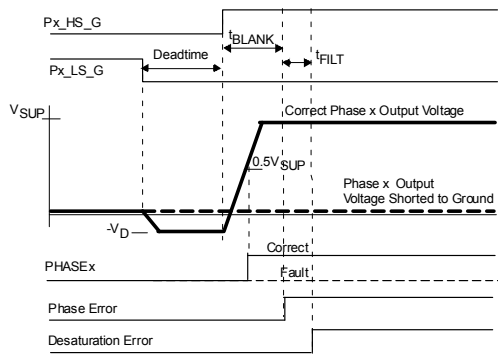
Px_HS_G
$t_{BLANK}$
Px_LS_G
Deadtime
$t_{FILT}$
$V_{SUP}$
Correct Phase x Output Voltage
$0.5V_{SUP}$
Phase x Output
Voltage Shorted to Ground
$-V_D$
Correct
PHASEx
Fault
Phase Error
Desaturation Error